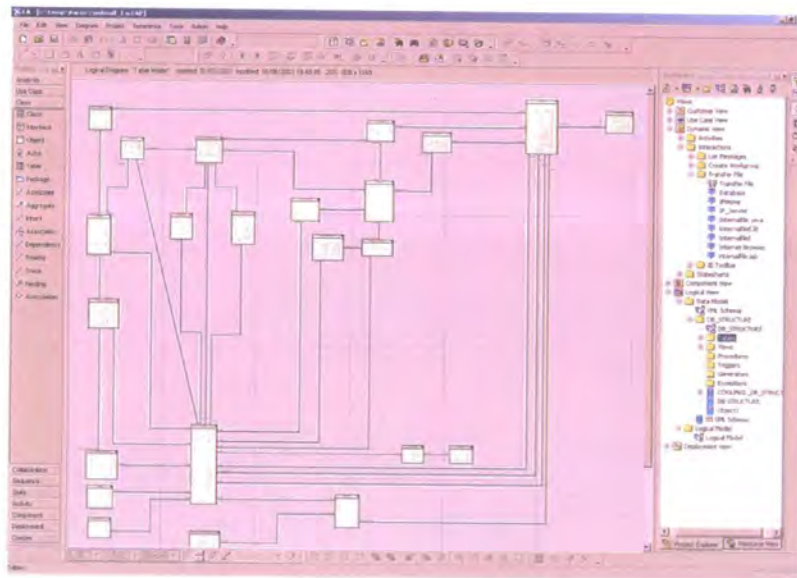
File Edit View Diagram Project Generation Tools Autom Help

Analysis
Use Case
Class
Class
Interface
Object
Actor
Table
Package
Attributes
Aggregation
Inherit
Association
Dependency
Realiz
Inheritance
Association

Logical Diagram "Table Model"

Views
Customer View
Use Case View
Dynamic View
Activities
Interactions
List Messages
Create Workgroup
Transfer File
Transfer File
Database
IPHome
IP_Server
InternalFile
InternalFile
InternalFile
Internet Browser
InternalFile
Toolbar
Statecharts
Component View
Logical View
Data Model
XML Schema
DB_STRUCTURE
DB_STRUCTURE
Tables
Views
Procedures
Triggers
Generators
Exceptions
DB_STRUCTURE
XML Schema
Logical Model
Logical Model
Deployment View

Collaboration
Sequence
State
Activity
Component
Deployment
Custom

Project Explorer
Resource View